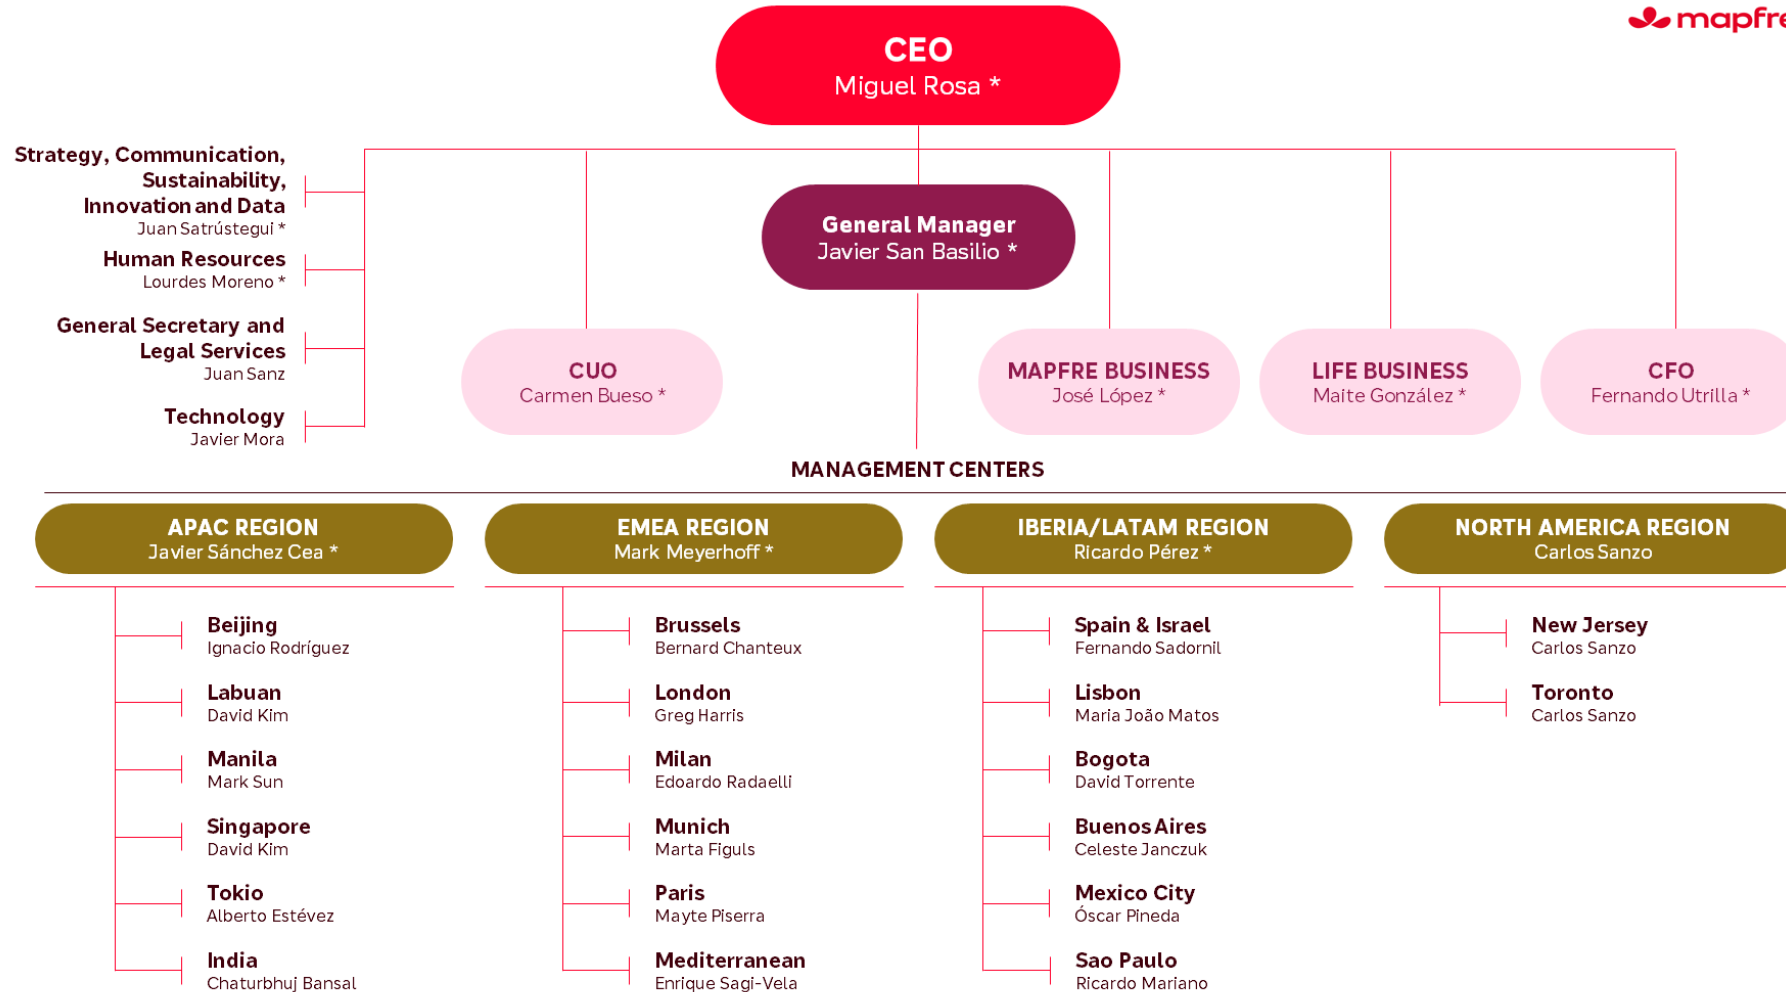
mapfre

CEO
Miguel Rosa *

Strategy, Communication, Sustainability, Innovation and Data
Juan Satrústegui *

Human Resources
Lourdes Moreno *

General Secretary and Legal Services
Juan Sanz

Technology
Javier Mora

General Manager
Javier San Basilio *

CUO
Carmen Bueso *

MAPFRE BUSINESS
José López *

LIFE BUSINESS
Maite González *

CFO
Fernando Utrilla *

MANAGEMENT CENTERS

APAC REGION
Javier Sánchez Cea *

Beijing
Ignacio Rodríguez

Labuan
David Kim

Manila
Mark Sun

Singapore
David Kim

Tokio
Alberto Estévez

India
Chaturbhuj Bansal

EMEA REGION
Mark Meyerhoff *

Brussels
Bernard Chanteux

London
Greg Harris

Milan
Edoardo Radaelli

Munich
Marta Figuls

Paris
Mayte Piserra

Mediterranean
Enrique Sagi-Vela

IBERIA/LATAM REGION
Ricardo Pérez *

Spain & Israel
Fernando Sadornil

Lisbon
Maria João Matos

Bogota
David Torrente

Buenos Aires
Celeste Janczuk

Mexico City
Óscar Pineda

Sao Paulo
Ricardo Mariano

NORTH AMERICA REGION
Carlos Sanzo

New Jersey
Carlos Sanzo

Toronto
Carlos Sanzo